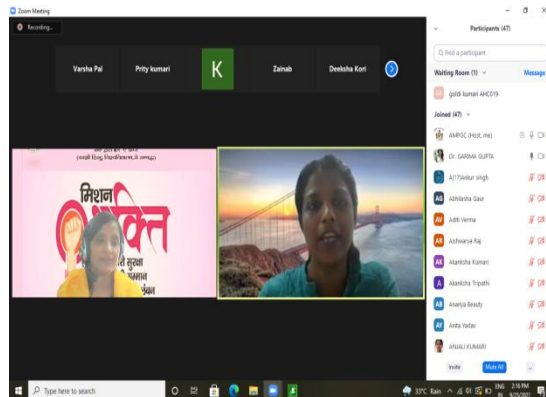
Zoom Meeting

Recording...

Varsha Pal

Prity kumari

K

Zainab

Deeksha Kori

Participants (47)

Find a participant

Waiting Room (1)

Message

goldi kumari AHC019

Joined (47)

AMPGC (Host, me)

Dr. GARIMA GUPTA

A17Ankur singh

AG Abhilasha Gaur

AV Aditi Verma

AR Aishwarya Raj

AK Akanksha Kumari

A Akanksha Tripathi

AB Ananya Beauty

AY Anita Yadav

ANJALI KUMARI

Invite

Mute All

...

मिशन शक्ति

Type here to search

33°C Rain

ENG IN

2:18 PM 9/25/2021